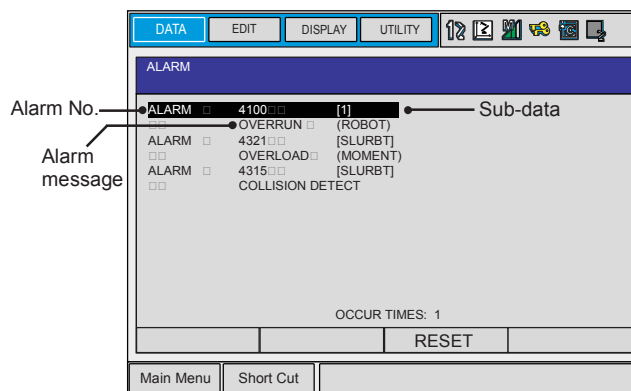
DATA EDIT DISPLAY UTILITY

ALARM

Alarm No.

ALARM 4100 [1]

OVERRUN (ROBOT)

ALARM 4321 [SLURBT]

OVERLOAD (MOMENT)

ALARM 4315 [SLURBT]

COLLISION DETECT

Sub-data

Alarm message

OCCUR TIMES: 1

RESET

Main Menu Short Cut